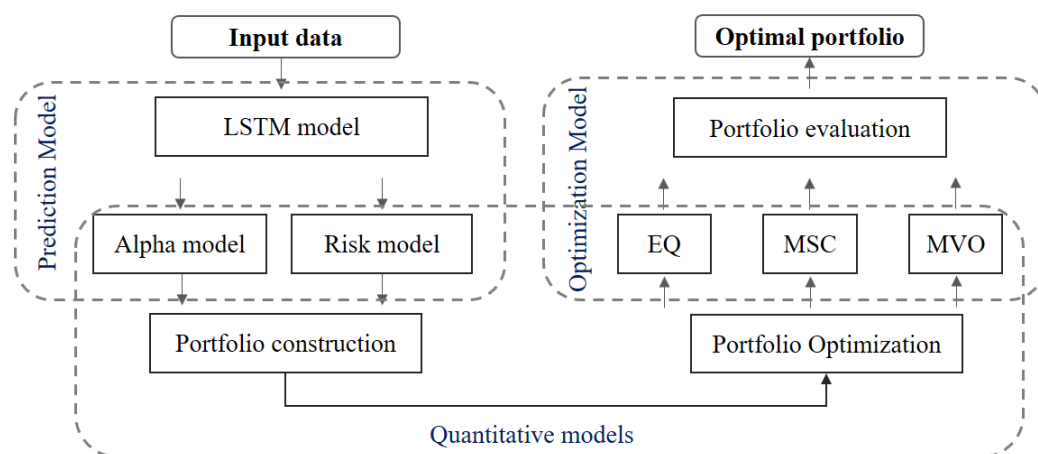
Input data

Prediction Model

LSTM model

Alpha model

Risk model

Optimal portfolio

Optimization Model

Portfolio evaluation

EQ

MSC

MVO

Portfolio construction

Portfolio Optimization

Quantitative models